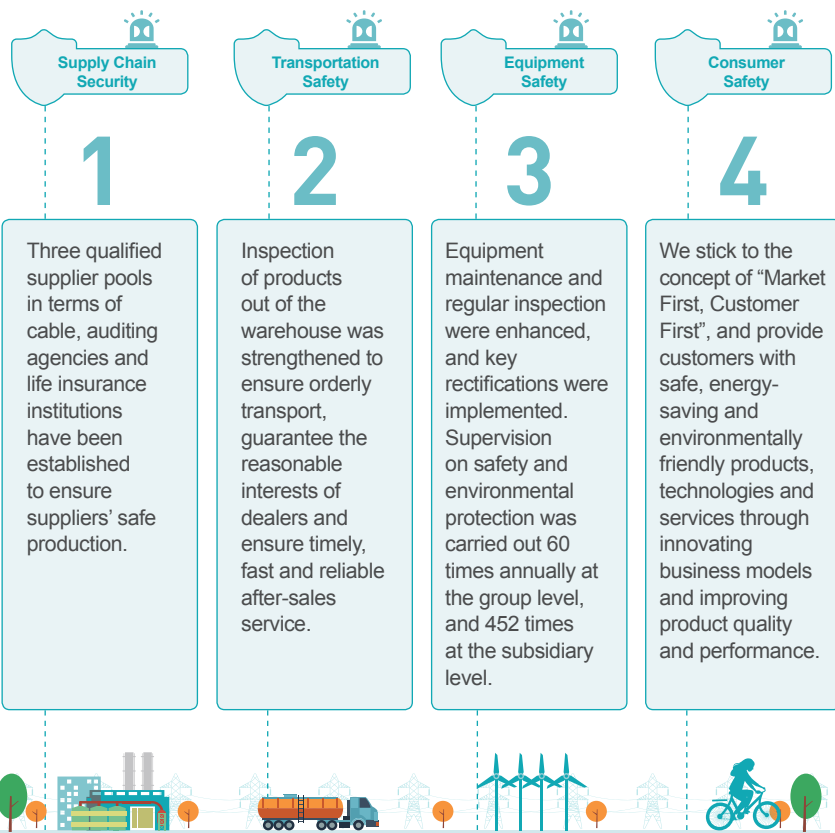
Supply Chain Security

1

Three qualified supplier pools in terms of cable, auditing agencies and life insurance institutions have been established to ensure suppliers' safe production.

Transportation Safety

2

Inspection of products out of the warehouse was strengthened to ensure orderly transport, guarantee the reasonable interests of dealers and ensure timely, fast and reliable after-sales service.

Equipment Safety

3

Equipment maintenance and regular inspection were enhanced, and key rectifications were implemented. Supervision on safety and environmental protection was carried out 60 times annually at the group level, and 452 times at the subsidiary level.

Consumer Safety

4

We stick to the concept of "Market First, Customer First", and provide customers with safe, energy-saving and environmentally friendly products, technologies and services through innovating business models and improving product quality and performance.